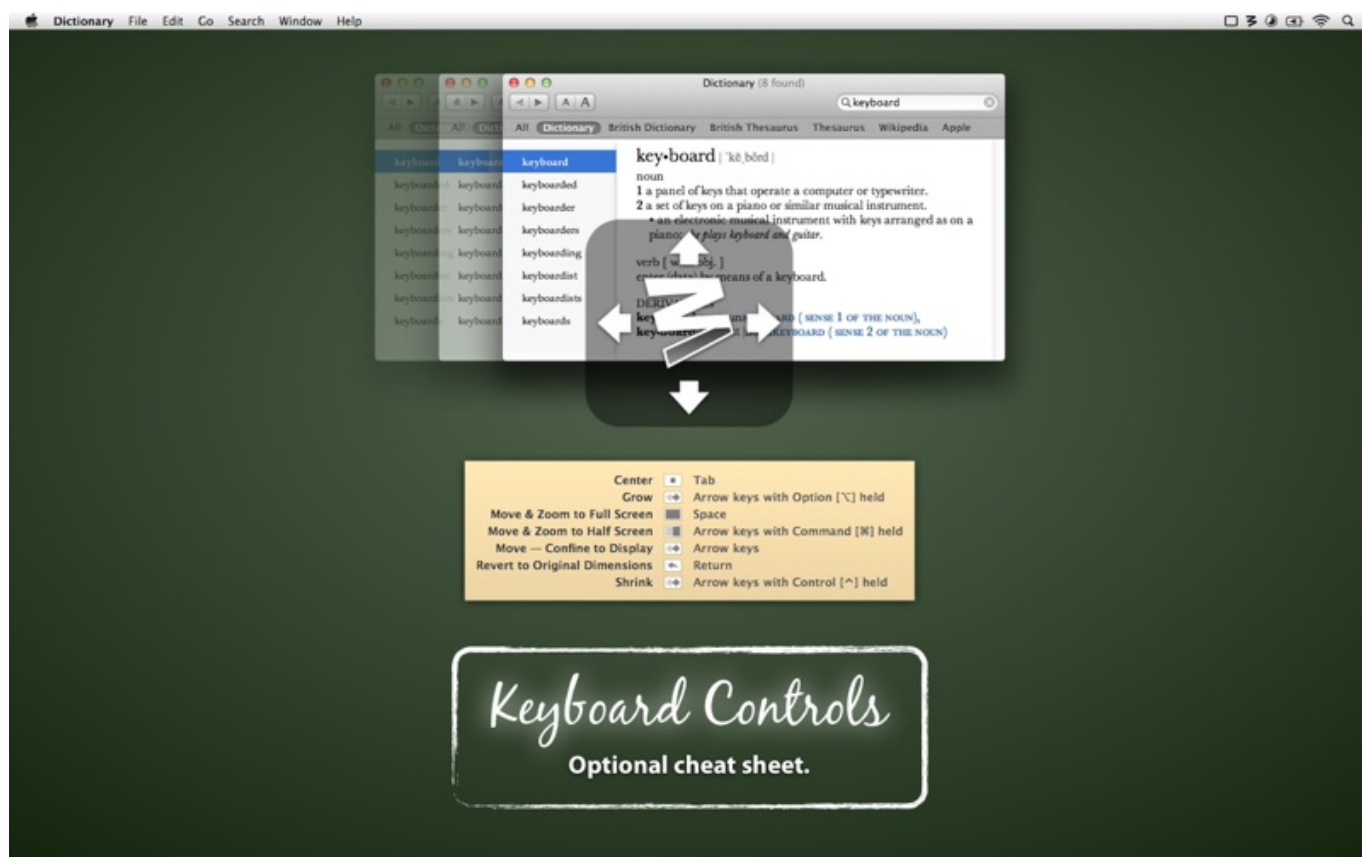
Dictionary File Edit Go Search Window Help

Dictionary (8 found)

A A

keyboard

All Dictionary British Dictionary British Thesaurus Thesaurus Wikipedia Apple

All Dicti All Dicti

keyboard
keyboarded
keyboarder
keyboarders
keyboarding
keyboardist
keyboardists
keyboards

key•board | ˈkēˌbôrd |
noun
1 a panel of keys that operate a computer or typewriter.
2 a set of keys on a piano or similar musical instrument.
• an electronic musical instrument with keys arranged as on a piano: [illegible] plays keyboard and guitar.
verb [ with obj. ]
enter (data) by means of a keyboard.
DERIV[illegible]
key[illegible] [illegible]ARD ( SENSE 1 OF THE NOUN ),
keyboard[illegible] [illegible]KEYBOARD ( SENSE 2 OF THE NOUN )

| | | |
|---|---|---|
| Center | | Tab |
| Grow | | Arrow keys with Option [⌥] held |
| Move & Zoom to Full Screen | | Space |
| Move & Zoom to Half Screen | | Arrow keys with Command [⌘] held |
| Move — Confine to Display | | Arrow keys |
| Revert to Original Dimensions | | Return |
| Shrink | | Arrow keys with Control [^] held |

Keyboard Controls

Optional cheat sheet.